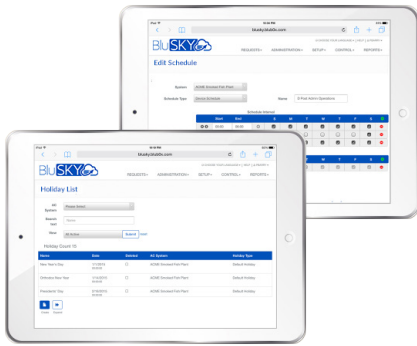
bluskystudio.com

BluSKY

REQUESTS ADMINISTRATION SETUP CONTROL REPORTS

Edit Schedule

System ACME Standard Fob Plant

Schedule Type Name

Schedule Interval

Start End S M T W T F S

bluskystudio.com

BluSKY

REQUESTS ADMINISTRATION SETUP CONTROL REPORTS

Holiday List

All System Please Select

Search Text

Show All Active Submit

Holiday Count 10

| Name | Date | Deleted | All System | Holiday Type |
|---|---|---|---|---|
| New Year's Day | 1/1/2013 | | ACME Standard Fob Plant | Default Holiday |
| Orthodox New Year | 1/14/2013 | | ACME Standard Fob Plant | Default Holiday |
| Presidents' Day | 2/18/2013 | | ACME Standard Fob Plant | Default Holiday |